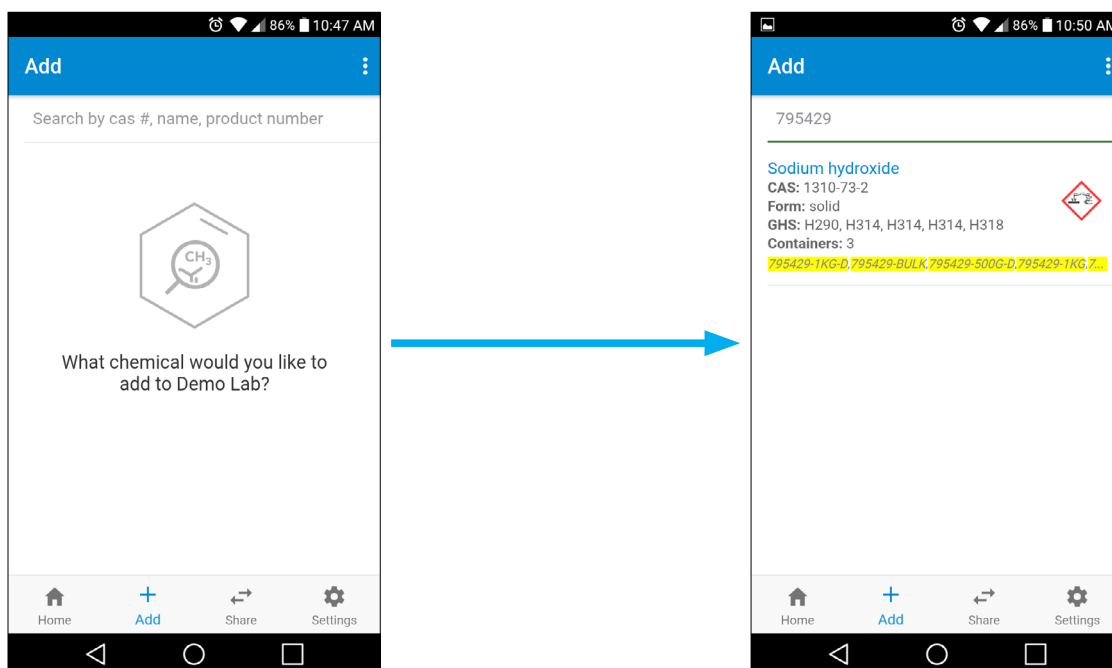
86% 10:47 AM

Add

Search by cas #, name, product number

$CH_3$

What chemical would you like to add to Demo Lab?

Home
Add
Share
Settings

86% 10:50 AM

Add

795429

Sodium hydroxide
CAS: 1310-73-2
Form: solid
GHS: H290, H314, H314, H314, H318
Containers: 3
795429-1KG-D,795429-BULK,795429-500G-D,795429-1KG,7...

Home
Add
Share
Settings